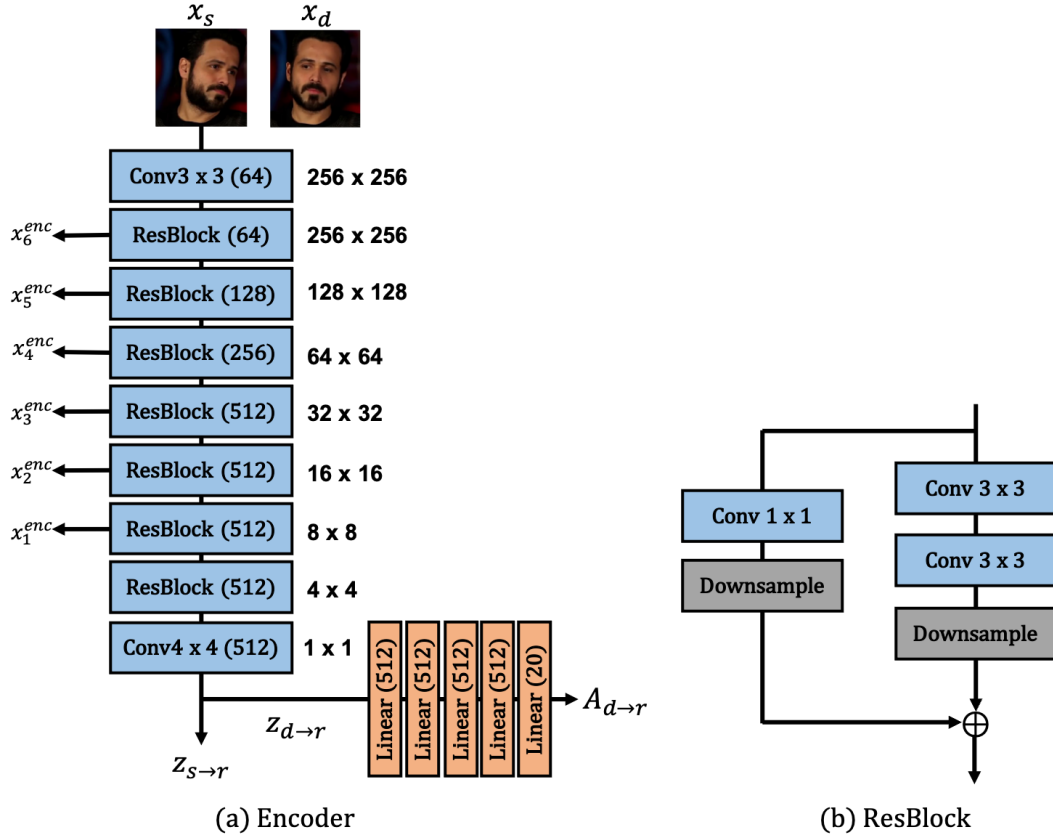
$x_s$ $x_d$

Conv3 x 3 (64) 256 x 256

$x_6^{enc}$ ResBlock (64) 256 x 256

$x_5^{enc}$ ResBlock (128) 128 x 128

$x_4^{enc}$ ResBlock (256) 64 x 64

$x_3^{enc}$ ResBlock (512) 32 x 32

$x_2^{enc}$ ResBlock (512) 16 x 16

$x_1^{enc}$ ResBlock (512) 8 x 8

ResBlock (512) 4 x 4

Conv4 x 4 (512) 1 x 1

Linear (512) Linear (512) Linear (512) Linear (512) Linear (20)

$A_{d \to r}$

$z_{d \to r}$

$z_{s \to r}$

(a) Encoder

Conv 1 x 1

Downsample

Conv 3 x 3

Conv 3 x 3

Downsample

$\oplus$

(b) ResBlock